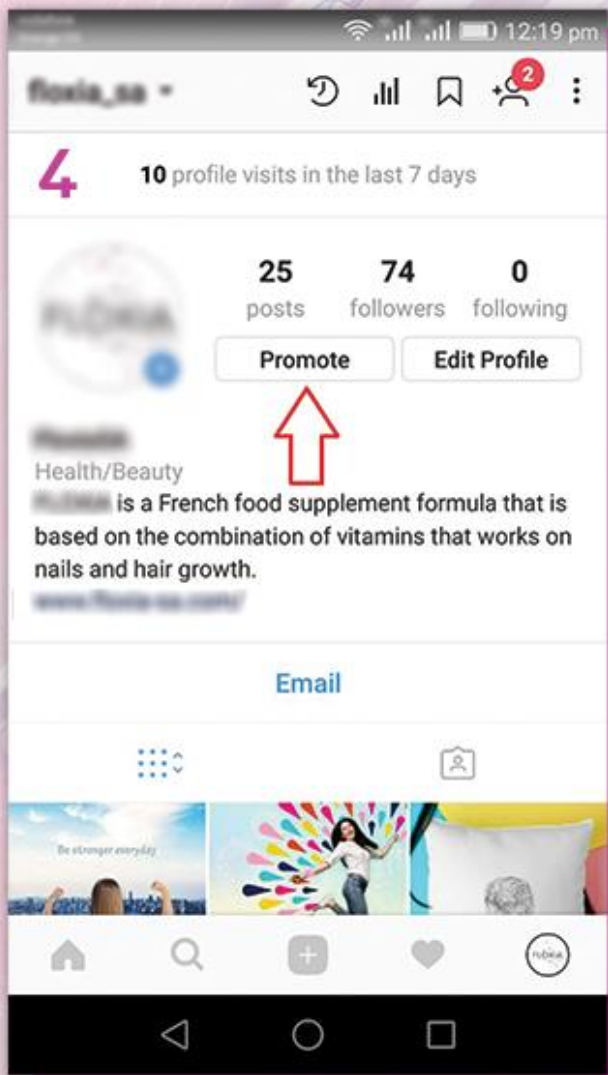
12:19 pm

floxia_sa

2

4

10 profile visits in the last 7 days

25 posts

74 followers

0 following

Promote

Edit Profile

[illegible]

Health/Beauty

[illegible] is a French food supplement formula that is based on the combination of vitamins that works on nails and hair growth.

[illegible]

Email

Be stronger everyday

floxia